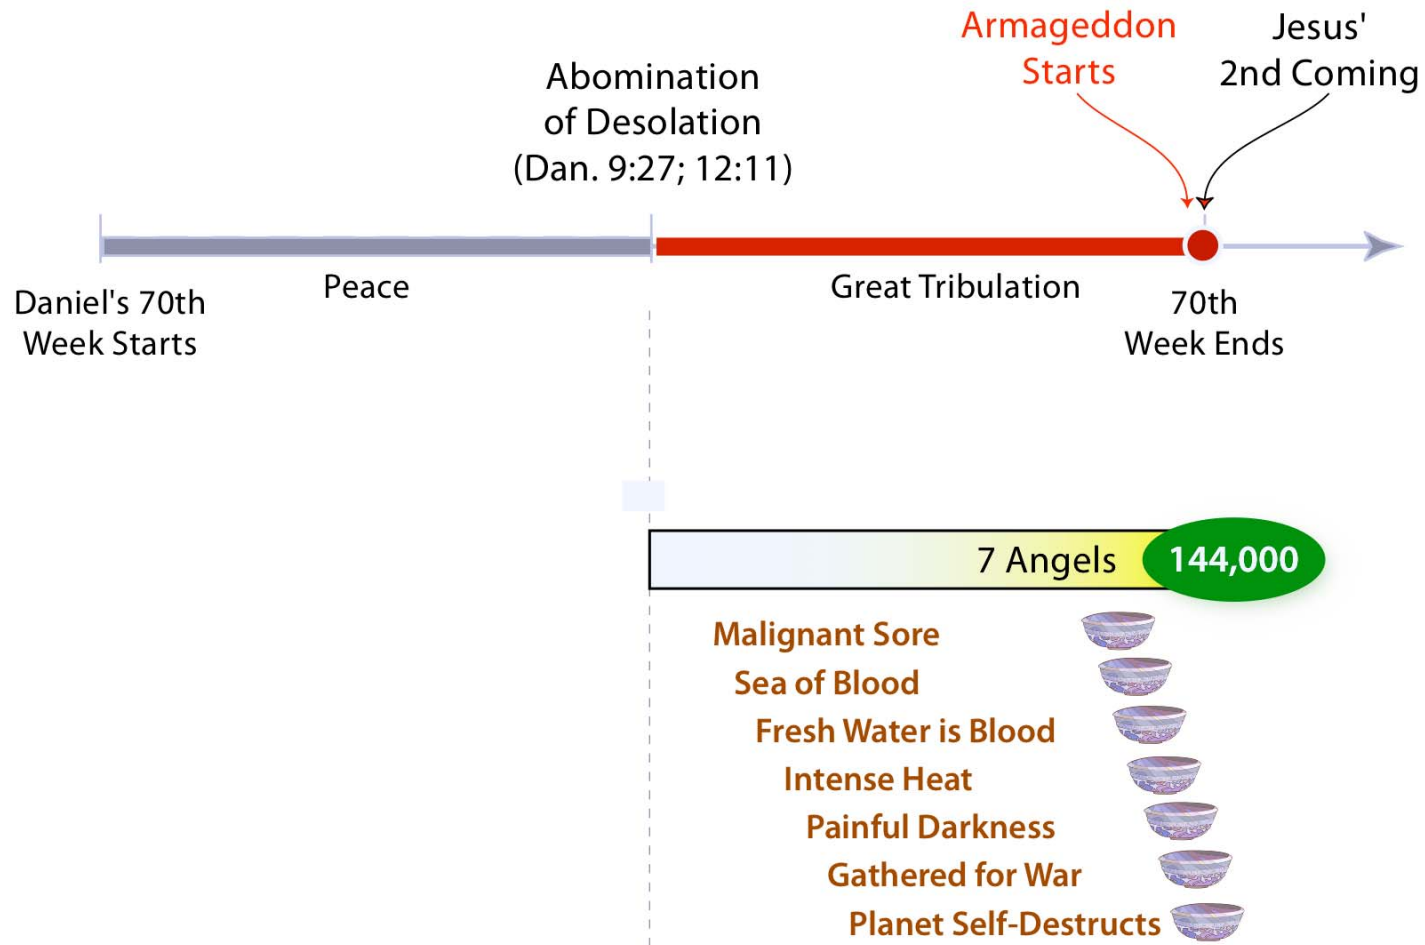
Armageddon Starts

Jesus' 2nd Coming

Abomination of Desolation (Dan. 9:27; 12:11)

Daniel's 70th Week Starts

Peace

Great Tribulation

70th Week Ends

7 Angels

144,000

Malignant Sore

Sea of Blood

Fresh Water is Blood

Intense Heat

Painful Darkness

Gathered for War

Planet Self-Destructs